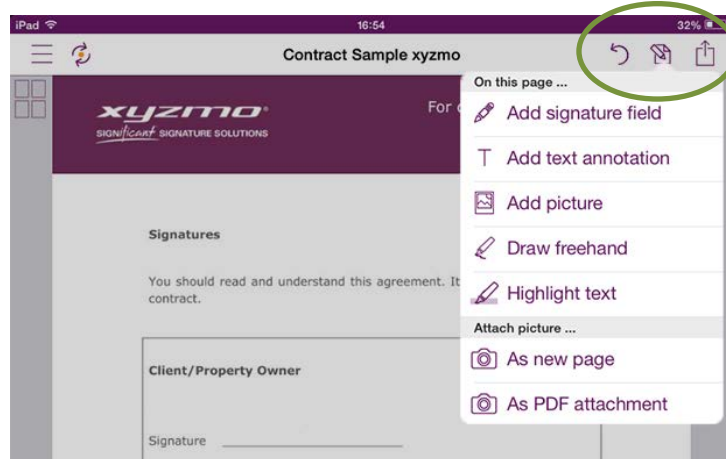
iPad 16:54 32%

Contract Sample xyzmo

xyzmo
SIGNificant SIGNATURE SOLUTIONS

For c

On this page ...
Add signature field
Add text annotation
Add picture
Draw freehand
Highlight text
Attach picture ...
As new page
As PDF attachment

Signatures

You should read and understand this agreement. It contract.

Client/Property Owner

Signature